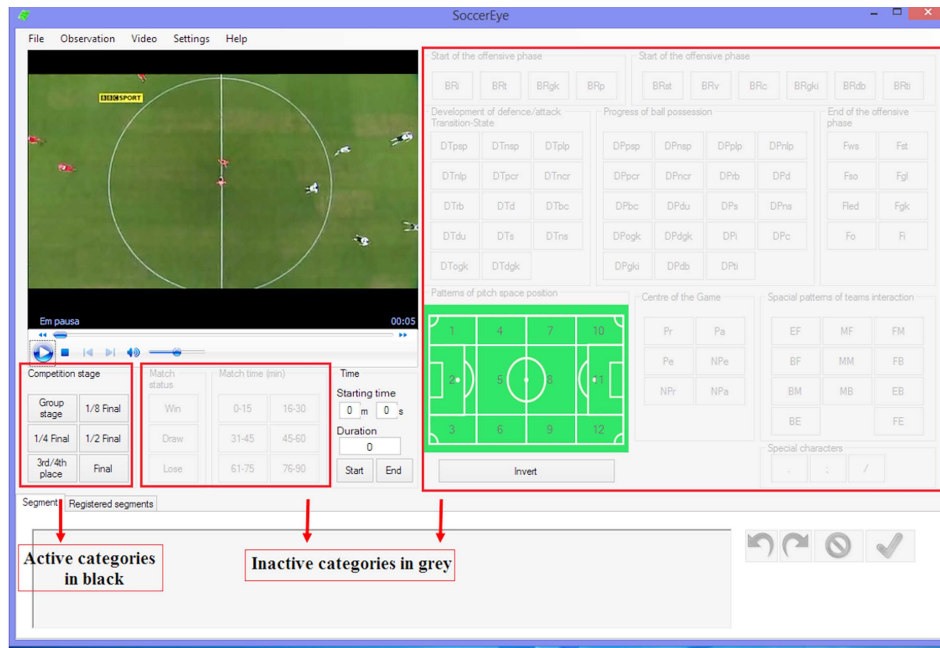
SoccerEye

File Observation Video Settings Help

BBC SPORT

Em pausa 00:05

Competition stage
Group stage
1/8 Final
1/4 Final
1/2 Final
3rd/4th place
Final

Match status
Win
Draw
Lose

Match time (min)
0-15
16-30
31-45
45-60
61-75
76-90

Time
Starting time
0 m 0 s
Duration
0
Start
End

Start of the offensive phase
BRi BRt BRgk BRp

Start of the offensive phase
BRat BRv BRc BRgki BRdb BRti

Development of defence/attack Transition-State
DTpsp DTnsp DTplp
DTrlp DTpcr DTncr
DTrb DTd DTbc
DTdu DTs DTns
DTogk DTdgk

Progress of ball possession
DPpsp DPnsp DPplp DPnlp
DPpcr DPncr DPrb DPd
DPbc DPdu DPs DPns
DPogk DPdgk DPi DPc
DPgki DPdb DPti

End of the offensive phase
Fws Fst
Fso Fgl
Fled Fgk
Fo Fi

Patterns of pitch space position
1 4 7 10
2 5 8 11
3 6 9 12

Invert

Centre of the Game
Pr Pa
Pe NPe
NPr NPa

Spacial patterns of teams interaction
EF MF FM
BF MM FB
BM MB EB
BE FE

Special characters
- ; /

Segment Registered segments

Active categories in black

Inactive categories in grey